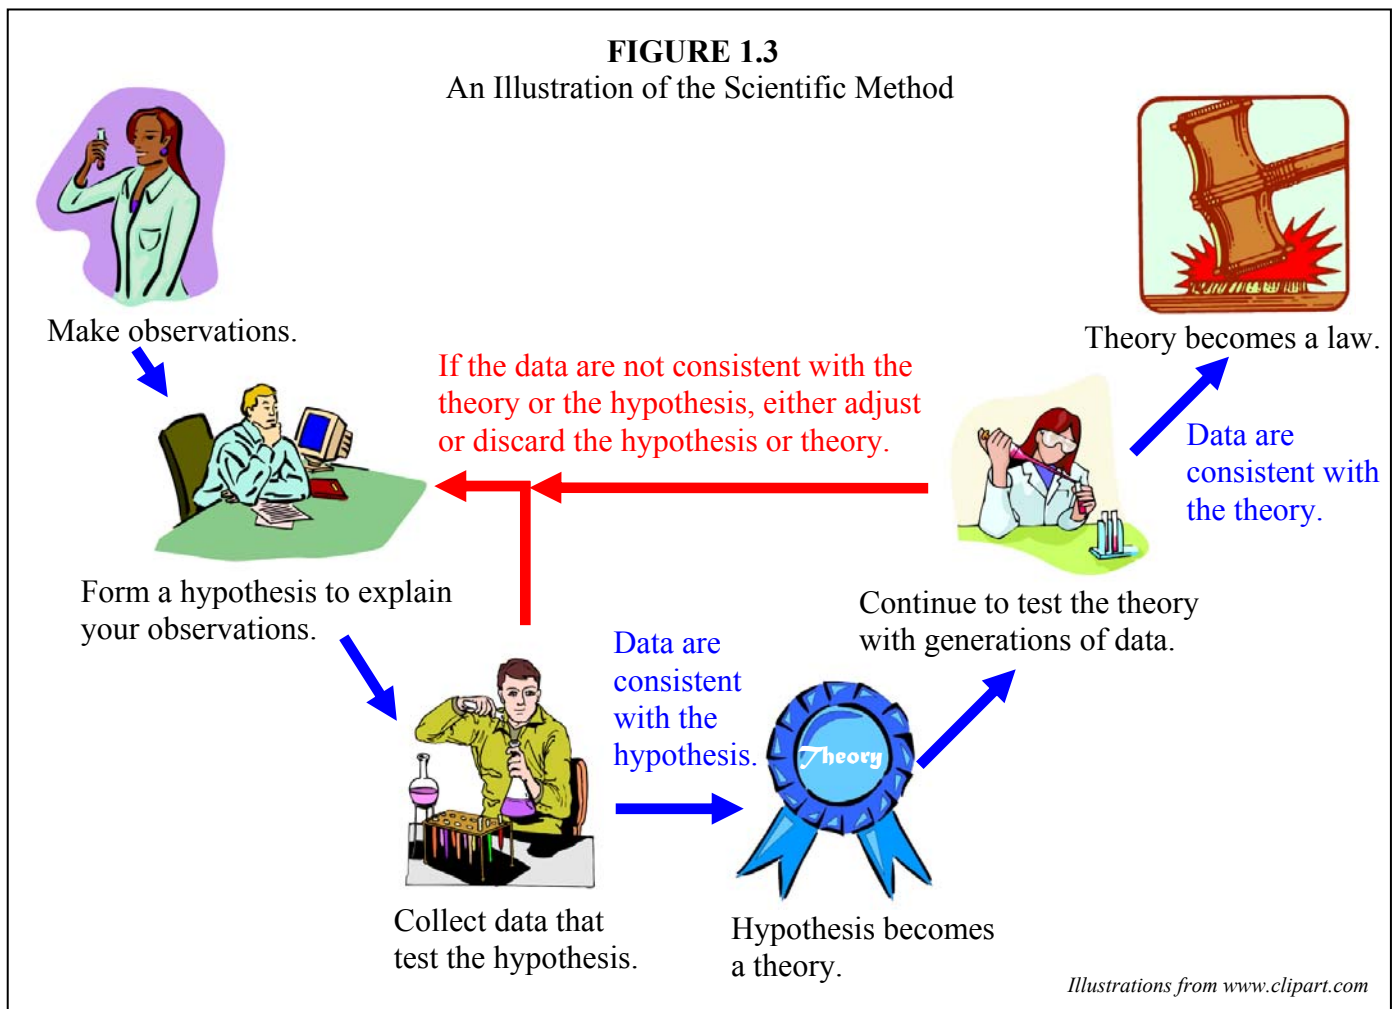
FIGURE 1.3
An Illustration of the Scientific Method

Make observations.

If the data are not consistent with the theory or the hypothesis, either adjust or discard the hypothesis or theory.

Theory becomes a law.

Data are consistent with the theory.

Form a hypothesis to explain your observations.

Continue to test the theory with generations of data.

Data are consistent with the hypothesis.

Theory

Collect data that test the hypothesis.

Hypothesis becomes a theory.

Illustrations from www.clipart.com